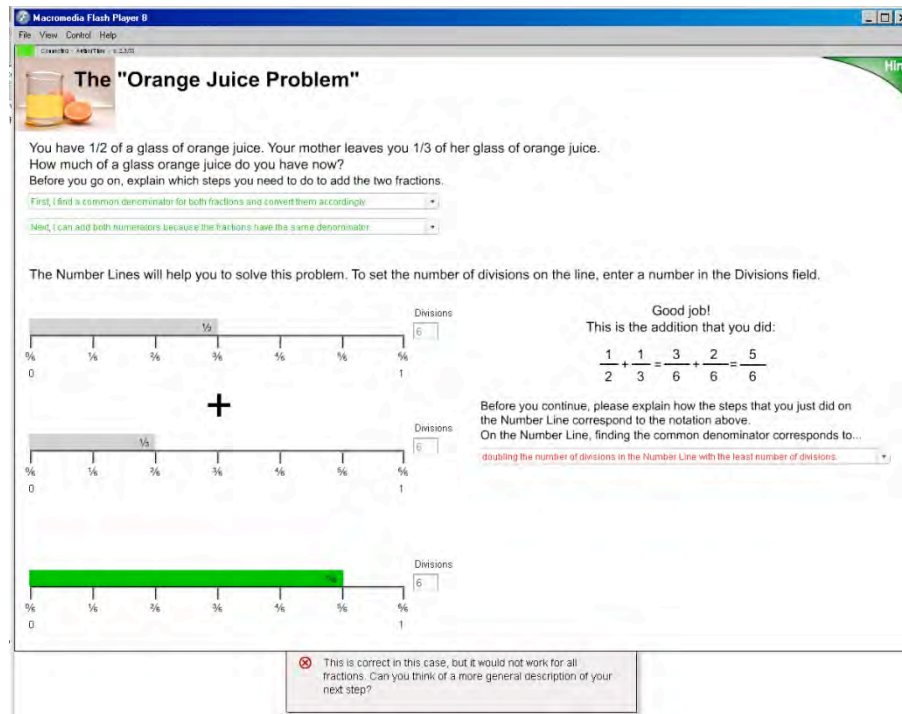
Macromedia Flash Player 8

File View Control Help

Connecting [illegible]

The "Orange Juice Problem"

Hin

You have 1/2 of a glass of orange juice. Your mother leaves you 1/3 of her glass of orange juice. How much of a glass orange juice do you have now?

Before you go on, explain which steps you need to do to add the two fractions.

First, I find a common denominator for both fractions and convert them accordingly

Next, I can add both numerators because the fractions have the same denominator

The Number Lines will help you to solve this problem. To set the number of divisions on the line, enter a number in the Divisions field.

$\frac{1}{2}$

Divisions
6

$\frac{0}{6}$ $\frac{1}{6}$ $\frac{2}{6}$ $\frac{3}{6}$ $\frac{4}{6}$ $\frac{5}{6}$ $\frac{6}{6}$
0 1

Good job!
This is the addition that you did:

$\frac{1}{2}+\frac{1}{3}=\frac{3}{6}+\frac{2}{6}=\frac{5}{6}$

+

Before you continue, please explain how the steps that you just did on the Number Line correspond to the notation above.
On the Number Line, finding the common denominator corresponds to...

$\frac{1}{3}$

Divisions
6

doubling the number of divisions in the Number Line with the least number of divisions.

$\frac{0}{6}$ $\frac{1}{6}$ $\frac{2}{6}$ $\frac{3}{6}$ $\frac{4}{6}$ $\frac{5}{6}$ $\frac{6}{6}$
0 1

Divisions
6

$\frac{5}{6}$

$\frac{0}{6}$ $\frac{1}{6}$ $\frac{2}{6}$ $\frac{3}{6}$ $\frac{4}{6}$ $\frac{5}{6}$ $\frac{6}{6}$
0 1

This is correct in this case, but it would not work for all fractions. Can you think of a more general description of your next step?